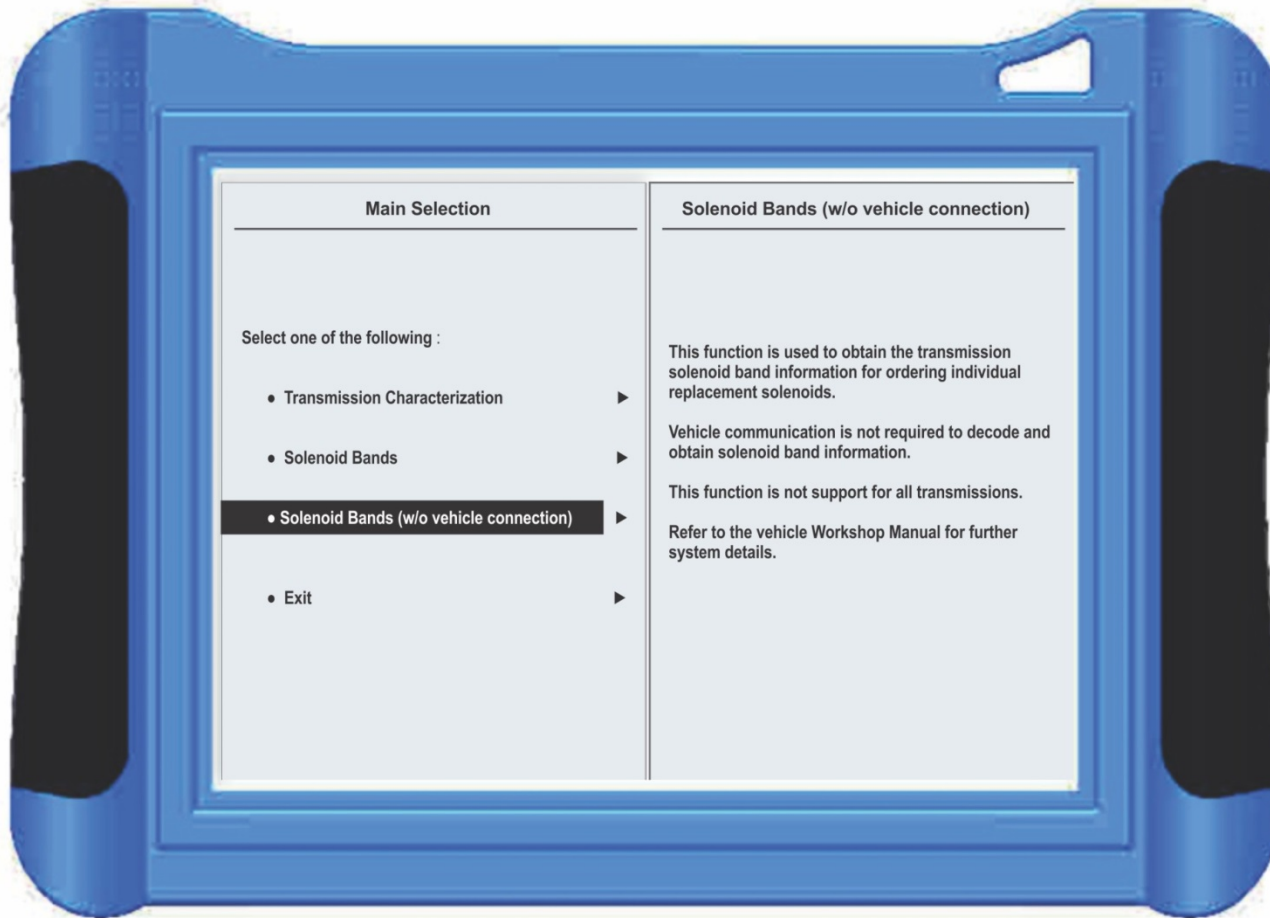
Main Selection

Select one of the following :

• Transmission Characterization ▶

• Solenoid Bands ▶

• Solenoid Bands (w/o vehicle connection) ▶

• Exit ▶

Solenoid Bands (w/o vehicle connection)

This function is used to obtain the transmission solenoid band information for ordering individual replacement solenoids.

Vehicle communication is not required to decode and obtain solenoid band information.

This function is not support for all transmissions.

Refer to the vehicle Workshop Manual for further system details.